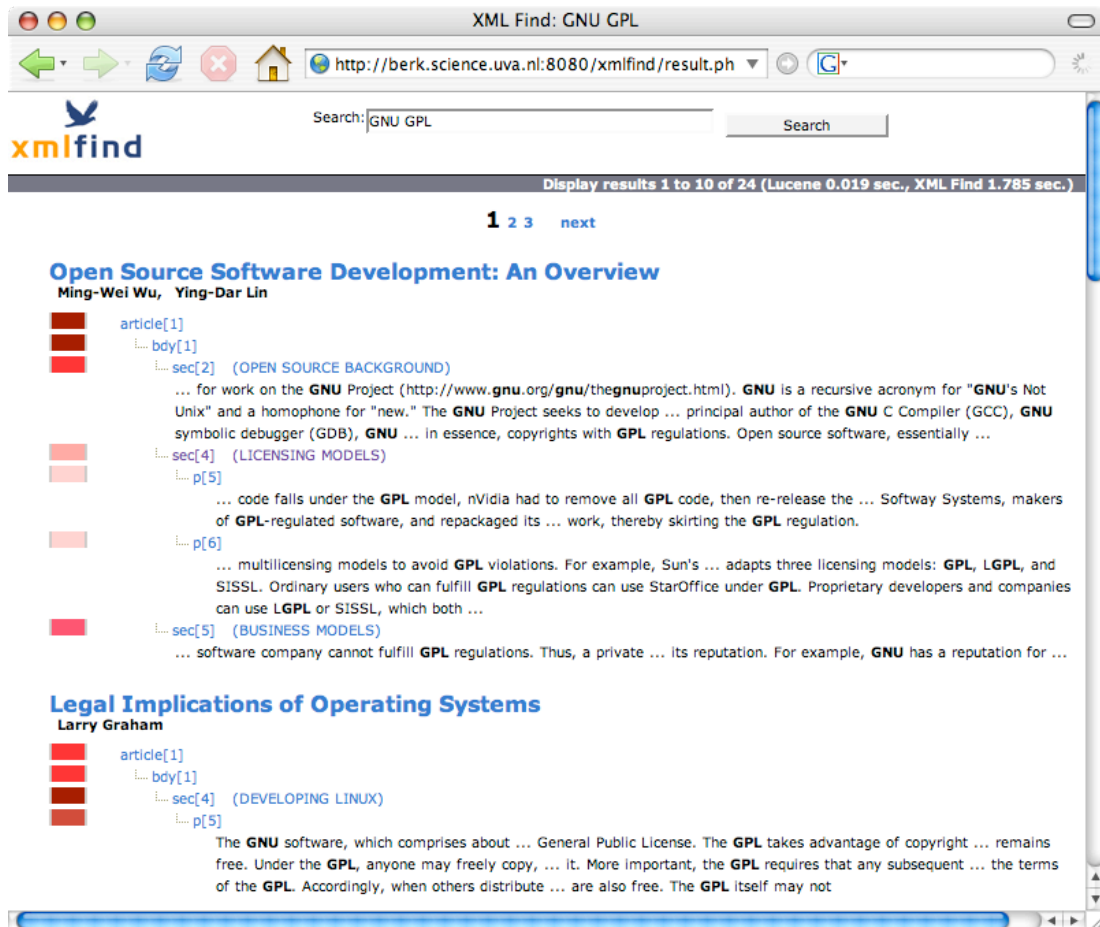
XML Find: GNU GPL

http://berk.science.uva.nl:8080/xmlfind/result.ph

xmlfind

Search: GNU GPL

Search

Display results 1 to 10 of 24 (Lucene 0.019 sec., XML Find 1.785 sec.)

1 2 3 next

Open Source Software Development: An Overview

Ming-Wei Wu, Ying-Dar Lin

article[1]

bdy[1]

sec[2] (OPEN SOURCE BACKGROUND)

... for work on the GNU Project (http://www.gnu.org/gnu/thegnuproject.html). GNU is a recursive acronym for "GNU's Not Unix" and a homophone for "new." The GNU Project seeks to develop ... principal author of the GNU C Compiler (GCC), GNU symbolic debugger (GDB), GNU ... in essence, copyrights with GPL regulations. Open source software, essentially ...

sec[4] (LICENSING MODELS)

p[5]

... code falls under the GPL model, nVidia had to remove all GPL code, then re-release the ... Softway Systems, makers of GPL-regulated software, and repackaged its ... work, thereby skirting the GPL regulation.

p[6]

... multilicensing models to avoid GPL violations. For example, Sun's ... adapts three licensing models: GPL, LGPL, and SISSL. Ordinary users who can fulfill GPL regulations can use StarOffice under GPL. Proprietary developers and companies can use LGPL or SISSL, which both ...

sec[5] (BUSINESS MODELS)

... software company cannot fulfill GPL regulations. Thus, a private ... its reputation. For example, GNU has a reputation for ...

Legal Implications of Operating Systems

Larry Graham

article[1]

bdy[1]

sec[4] (DEVELOPING LINUX)

p[5]

The GNU software, which comprises about ... General Public License. The GPL takes advantage of copyright ... remains free. Under the GPL, anyone may freely copy, ... it. More important, the GPL requires that any subsequent ... the terms of the GPL. Accordingly, when others distribute ... are also free. The GPL itself may not